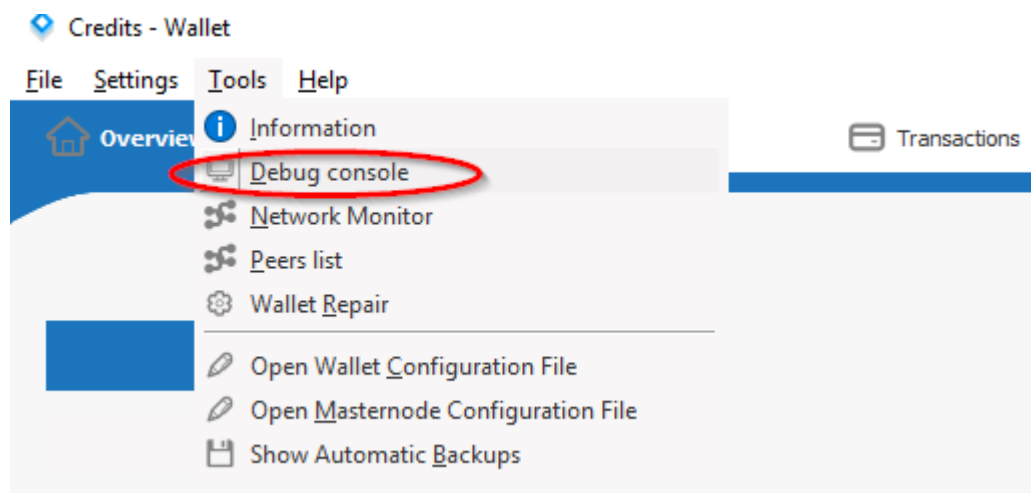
Credits - Wallet

File Settings Tools Help

Overview

Transactions

Information

Debug console

Network Monitor

Peers list

Wallet Repair

Open Wallet Configuration File

Open Masternode Configuration File

Show Automatic Backups